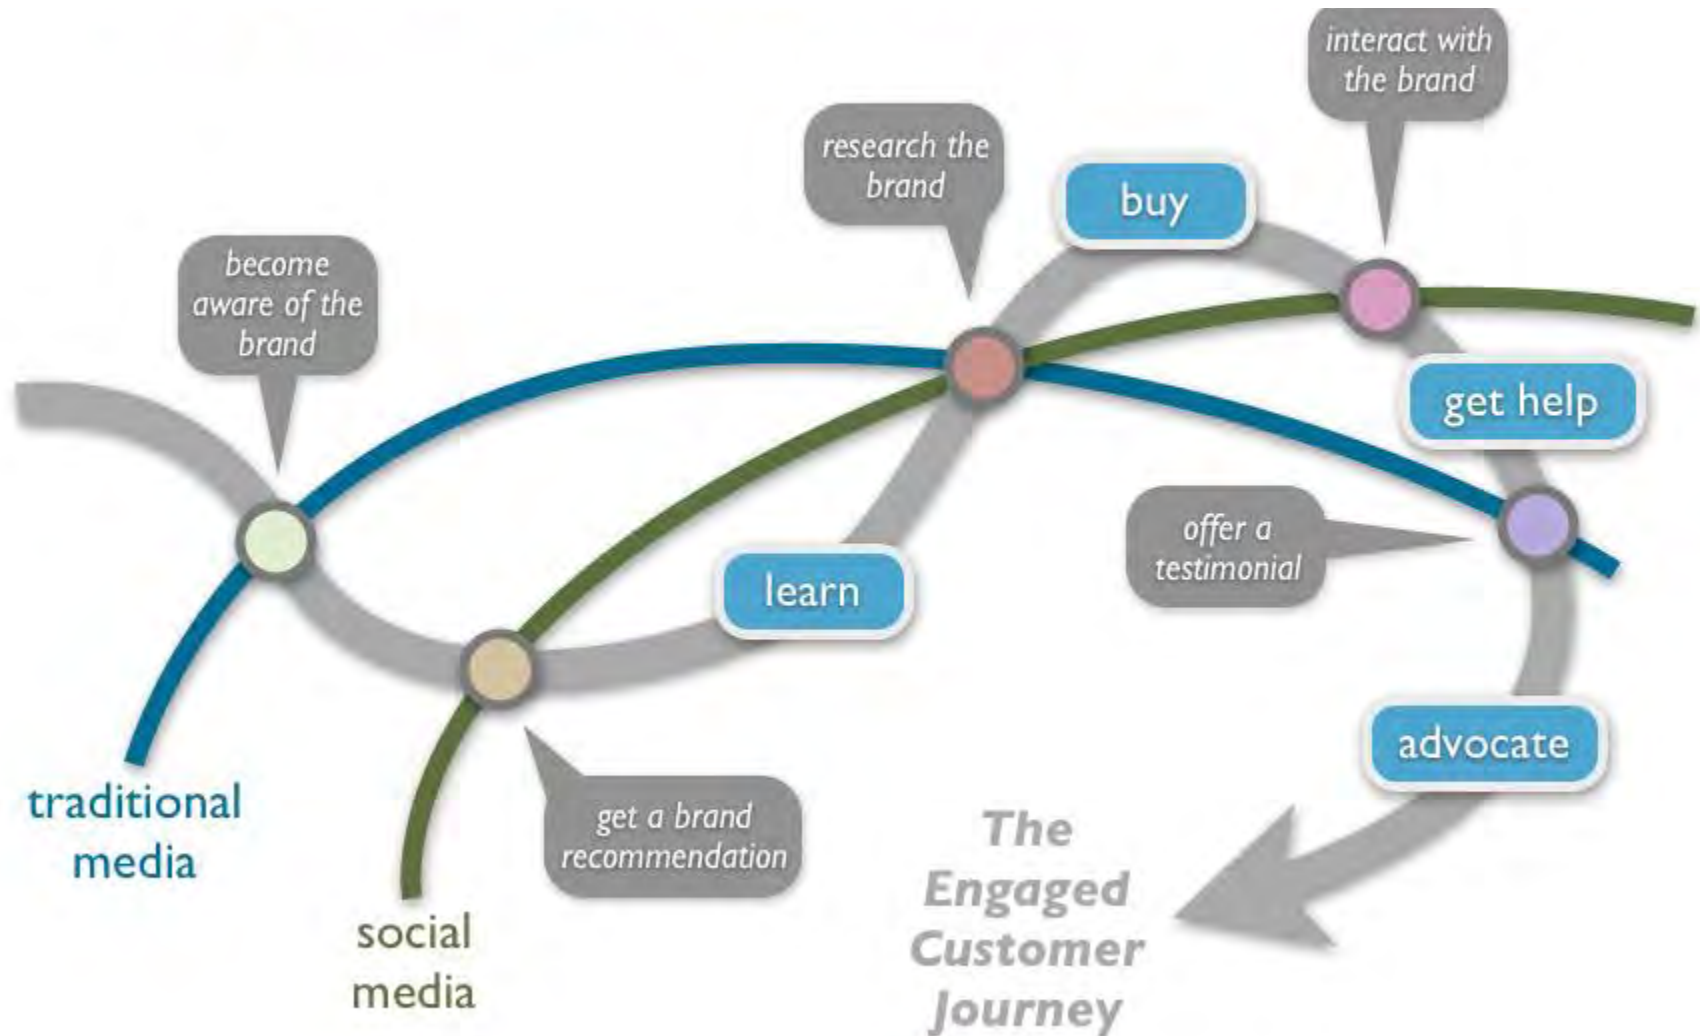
interact with the brand

research the brand

buy

become aware of the brand

get help

offer a testimonial

learn

advocate

traditional media

get a brand recommendation

social media

The Engaged Customer Journey